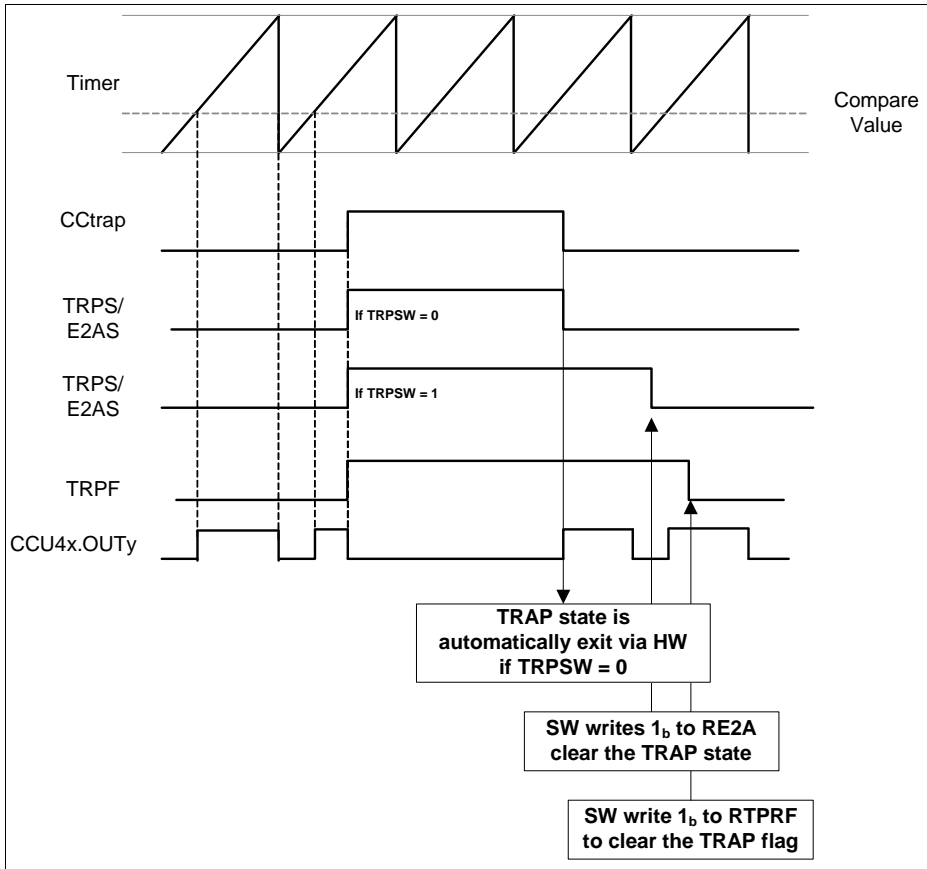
Timer

Compare Value

CCtrap

TRPS/ E2AS

If TRPSW = 0

TRPS/ E2AS

If TRPSW = 1

TRPF

CCU4x.OUTy

TRAP state is automatically exit via HW if TRPSW = 0

SW writes $1_b$ to RE2A clear the TRAP state

SW write $1_b$ to RTPRF to clear the TRAP flag